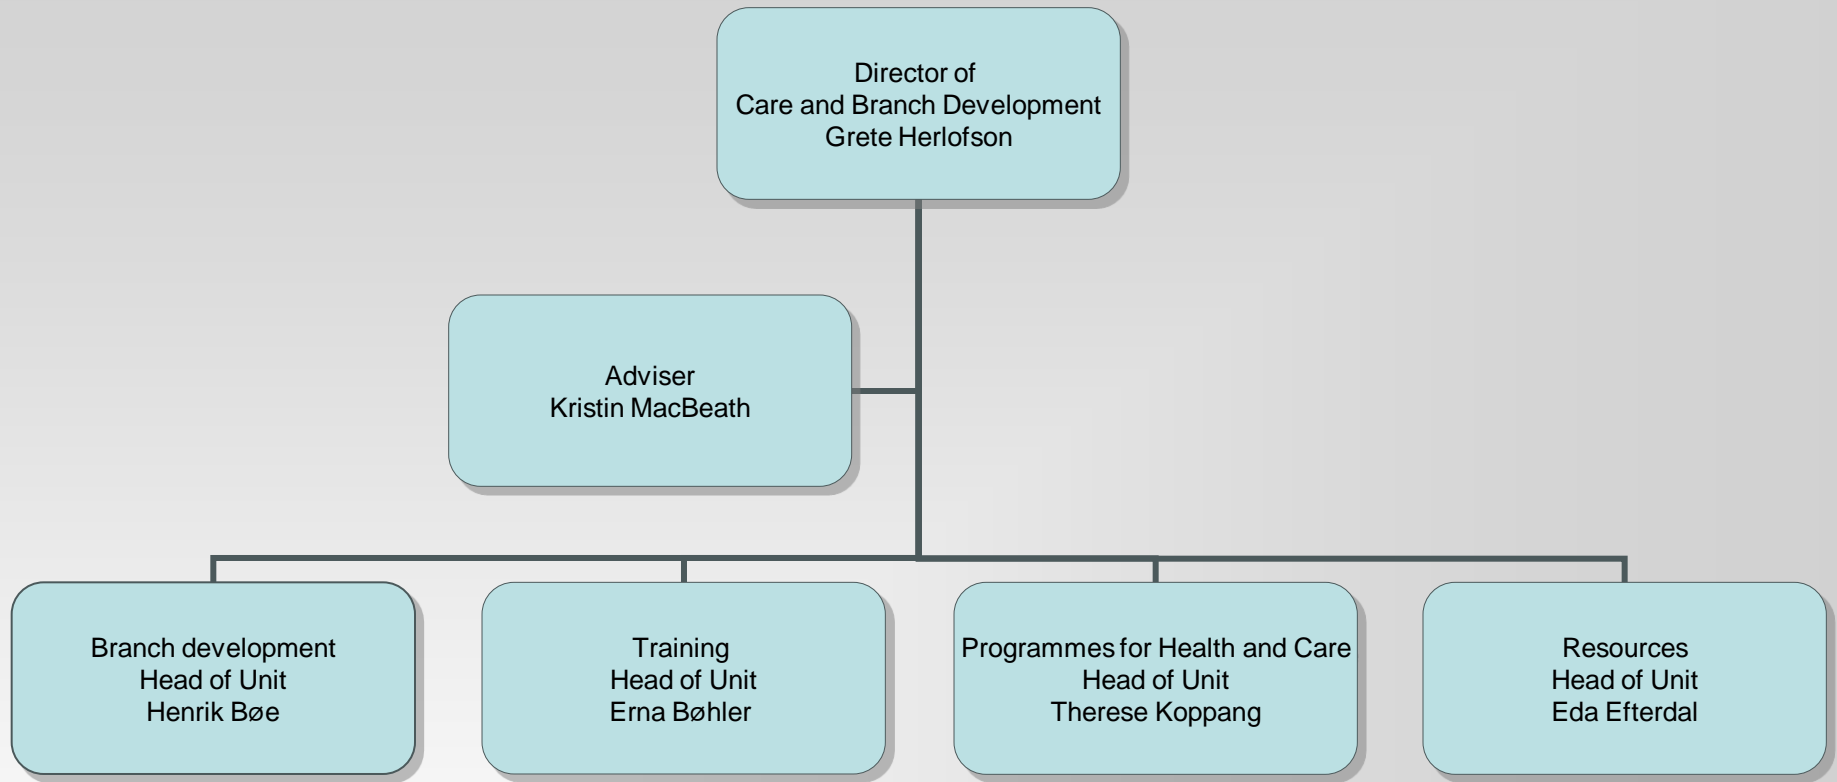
Director of
Care and Branch Development
Grete Herlofson

Adviser
Kristin MacBeath

Branch development
Head of Unit
Henrik Bøe

Training
Head of Unit
Erna Bøhler

Programmes for Health and Care
Head of Unit
Therese Koppang

Resources
Head of Unit
Eda Efterdal